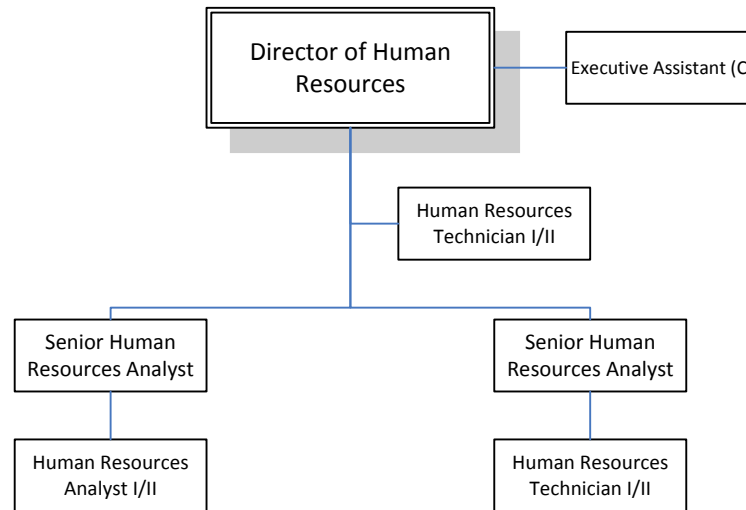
Director of Human Resources

Executive Assistant (C

Human Resources Technician I/II

Senior Human Resources Analyst

Senior Human Resources Analyst

Human Resources Analyst I/II

Human Resources Technician I/II